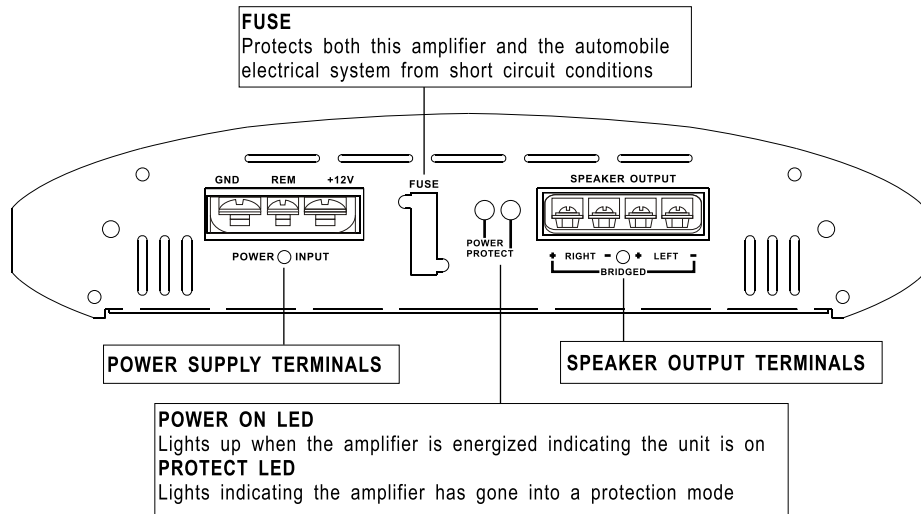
FUSE
Protects both this amplifier and the automobile electrical system from short circuit conditions

GND REM +12V

POWER INPUT

FUSE

POWER PROTECT

SPEAKER OUTPUT

+ RIGHT - + LEFT -
BRIDGED

POWER SUPPLY TERMINALS

SPEAKER OUTPUT TERMINALS

POWER ON LED
Lights up when the amplifier is energized indicating the unit is on
PROTECT LED
Lights indicating the amplifier has gone into a protection mode